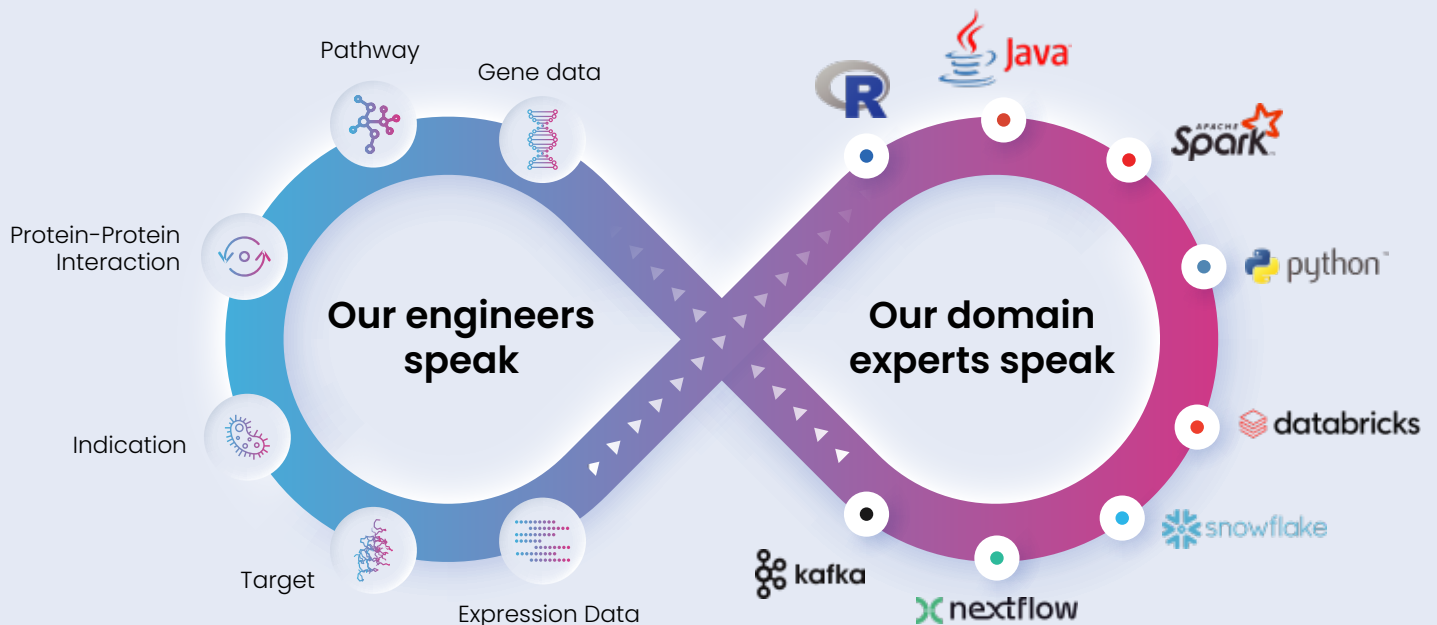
Pathway

Gene data

Protein-Protein Interaction

Our engineers speak

Indication

Target

Expression Data

R

Java

APACHE Spark

python

Our domain experts speak

databricks

snowflake

kafka

nextflow